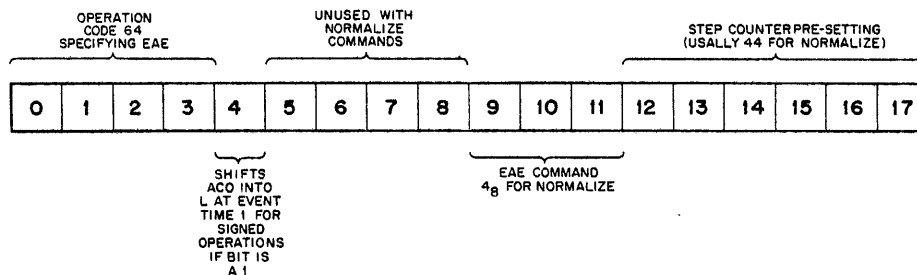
OPERATION CODE 64 SPECIFYING EAE

UNUSED WITH NORMALIZE COMMANDS

STEP COUNTER PRE-SETTING (USALLY 44 FOR NORMALIZE)

| 0 | 1 | 2 | 3 | 4 | 5 | 6 | 7 | 8 | 9 | 10 | 11 | 12 | 13 | 14 | 15 | 16 | 17 |
|---|---|---|---|---|---|---|---|---|---|---|---|---|---|---|---|---|---|

SHIFTS AC0 INTO L AT EVENT TIME 1 FOR SIGNED OPERATIONS IF BIT IS A 1

EAE COMMAND $4_8$ FOR NORMALIZE